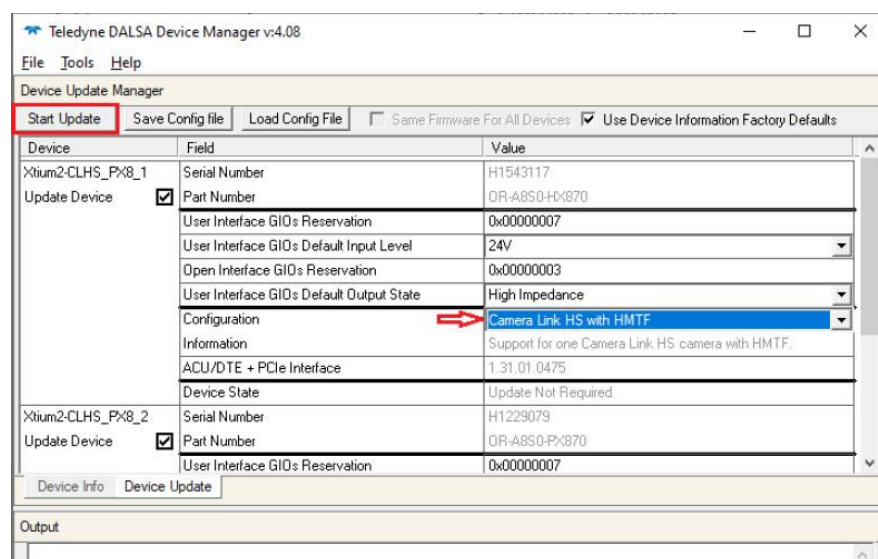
Teledyne DALSA Device Manager v:4.08

File Tools Help

Device Update Manager

Start Update | Save Config file | Load Config File | Same Firmware For All Devices | Use Device Information Factory Defaults

| Device | Field | Value |
|---|---|---|
| Xtium2-CLHS_PX8_1 | Serial Number | H1543117 |
| Update Device | Part Number | OR-A8S0-HX870 |
| | User Interface GIOs Reservation | 0x00000007 |
| | User Interface GIOs Default Input Level | 24V |
| | Open Interface GIOs Reservation | 0x00000003 |
| | User Interface GIOs Default Output State | High Impedance |
| | Configuration | Camera Link HS with HMTF |
| | Information | Support for one Camera Link HS camera with HMTF. |
| | ACU/DTE + PCIe Interface | 1.31.01.0475 |
| | Device State | Update Not Required |
| Xtium2-CLHS_PX8_2 | Serial Number | H1229079 |
| Update Device | Part Number | OR-A8S0-PX870 |
| | User Interface GIOs Reservation | 0x00000007 |

Device Info | Device Update

Output